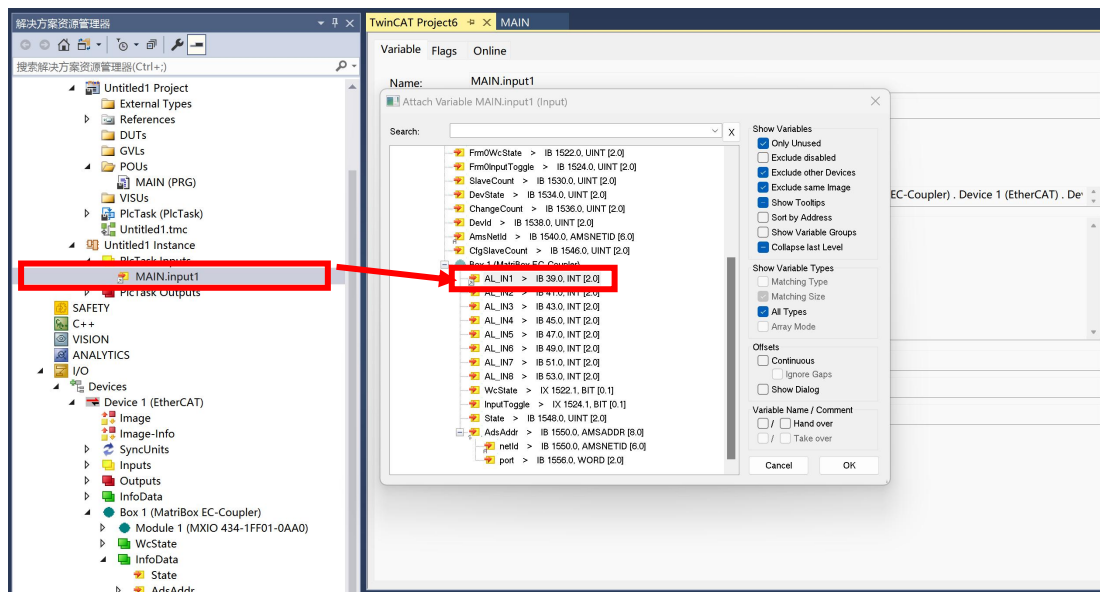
解决方案资源管理器
搜索解决方案资源管理器(Ctrl+;)
Untitled1 Project
External Types
References
DUTs
GVLs
POUs
MAIN (PRG)
VISUs
PlcTask (PlcTask)
Untitled1.tmc
Untitled1 Instance
PlcTask Inputs
MAIN.input1
PlcTask Outputs
SAFETY
C++
VISION
ANALYTICS
I/O
Devices
Device 1 (EtherCAT)
Image
Image-Info
SyncUnits
Inputs
Outputs
InfoData
Box 1 (MatriBox EC-Coupler)
Module 1 (MXIO 434-1FF01-0AA0)
WcState
InfoData
State
AdsAddr

TwinCAT Project6
MAIN
Variable Flags Online
Name: MAIN.input1
EC-Coupler) . Device 1 (EtherCAT) . De

Attach Variable MAIN.input1 (Input)
Search:
Frm0WcState > IB 1522.0, UINT [2.0]
Frm0InputToggle > IB 1524.0, UINT [2.0]
SlaveCount > IB 1530.0, UINT [2.0]
DevState > IB 1534.0, UINT [2.0]
ChangeCount > IB 1536.0, UINT [2.0]
DevId > IB 1538.0, UINT [2.0]
AmsNetId > IB 1540.0, AMSNETID [6.0]
CfgSlaveCount > IB 1546.0, UINT [2.0]
Box 1 (MatriBox EC-Coupler)
AL_IN1 > IB 39.0, INT [2.0]
AL_IN2 > IB 41.0, INT [2.0]
AL_IN3 > IB 43.0, INT [2.0]
AL_IN4 > IB 45.0, INT [2.0]
AL_IN5 > IB 47.0, INT [2.0]
AL_IN6 > IB 49.0, INT [2.0]
AL_IN7 > IB 51.0, INT [2.0]
AL_IN8 > IB 53.0, INT [2.0]
WcState > IX 1522.1, BIT [0.1]
InputToggle > IX 1524.1, BIT [0.1]
State > IB 1548.0, UINT [2.0]
AdsAddr > IB 1550.0, AMSADDR [8.0]
netId > IB 1550.0, AMSNETID [6.0]
port > IB 1556.0, WORD [2.0]
Show Variables
Only Unused
Exclude disabled
Exclude other Devices
Exclude same Image
Show Tooltips
Sort by Address
Show Variable Groups
Collapse last Level
Show Variable Types
Matching Type
Matching Size
All Types
Array Mode
Offsets
Continuous
Ignore Gaps
Show Dialog
Variable Name / Comment
/ Hand over
/ Take over
Cancel
OK